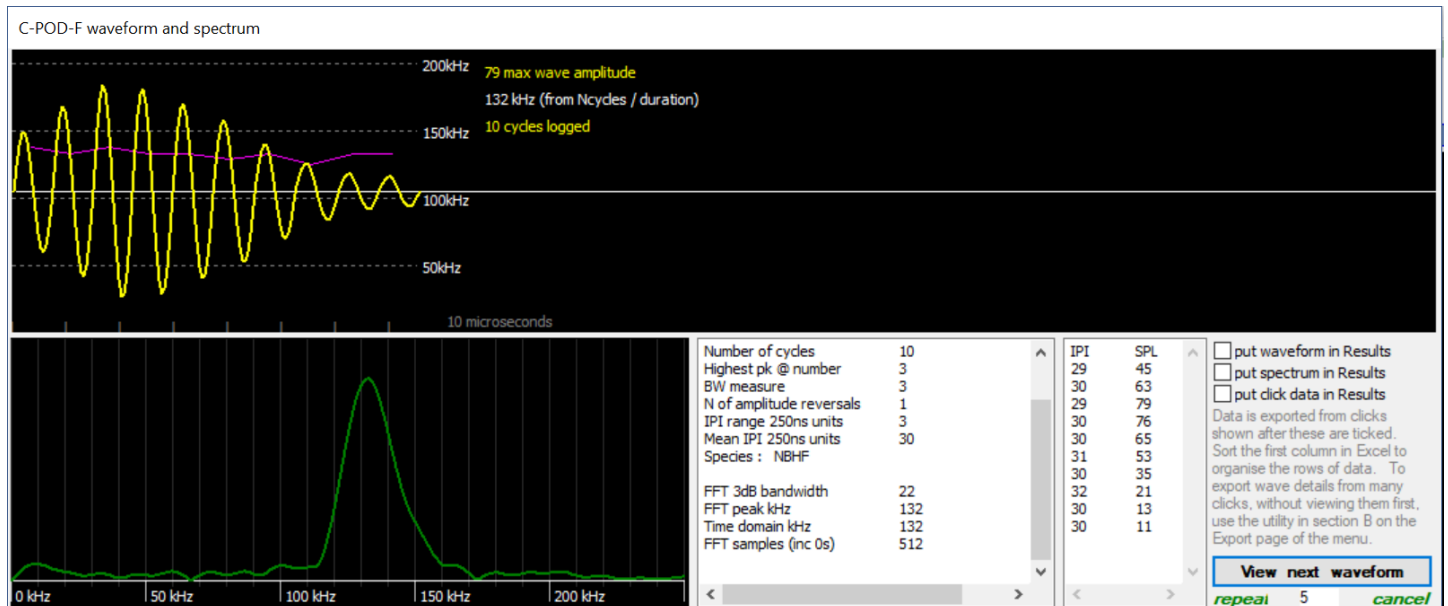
C-POD-F waveform and spectrum

200kHz
150kHz
100kHz
50kHz

79 max wave amplitude
132 kHz (from Ncycles / duration)
10 cycles logged

10 microseconds

0 kHz
50 kHz
100 kHz
150 kHz
200 kHz

| | |
|---|---|
| Number of cycles | 10 |
| Highest pk @ number | 3 |
| BW measure | 3 |
| N of amplitude reversals | 1 |
| IPI range 250ns units | 3 |
| Mean IPI 250ns units | 30 |
| Species : NBHF | |
| | |
| FFT 3dB bandwidth | 22 |
| FFT peak kHz | 132 |
| Time domain kHz | 132 |
| FFT samples (inc 0s) | 512 |

| IPI | SPL |
|---|---|
| 29 | 45 |
| 30 | 63 |
| 29 | 79 |
| 30 | 76 |
| 30 | 65 |
| 31 | 53 |
| 30 | 35 |
| 32 | 21 |
| 30 | 13 |
| 30 | 11 |

put waveform in Results
put spectrum in Results
put click data in Results

Data is exported from clicks shown after these are ticked. Sort the first column in Excel to organise the rows of data. To export wave details from many clicks, without viewing them first, use the utility in section B on the Export page of the menu.

View next waveform

repeat 5 cancel